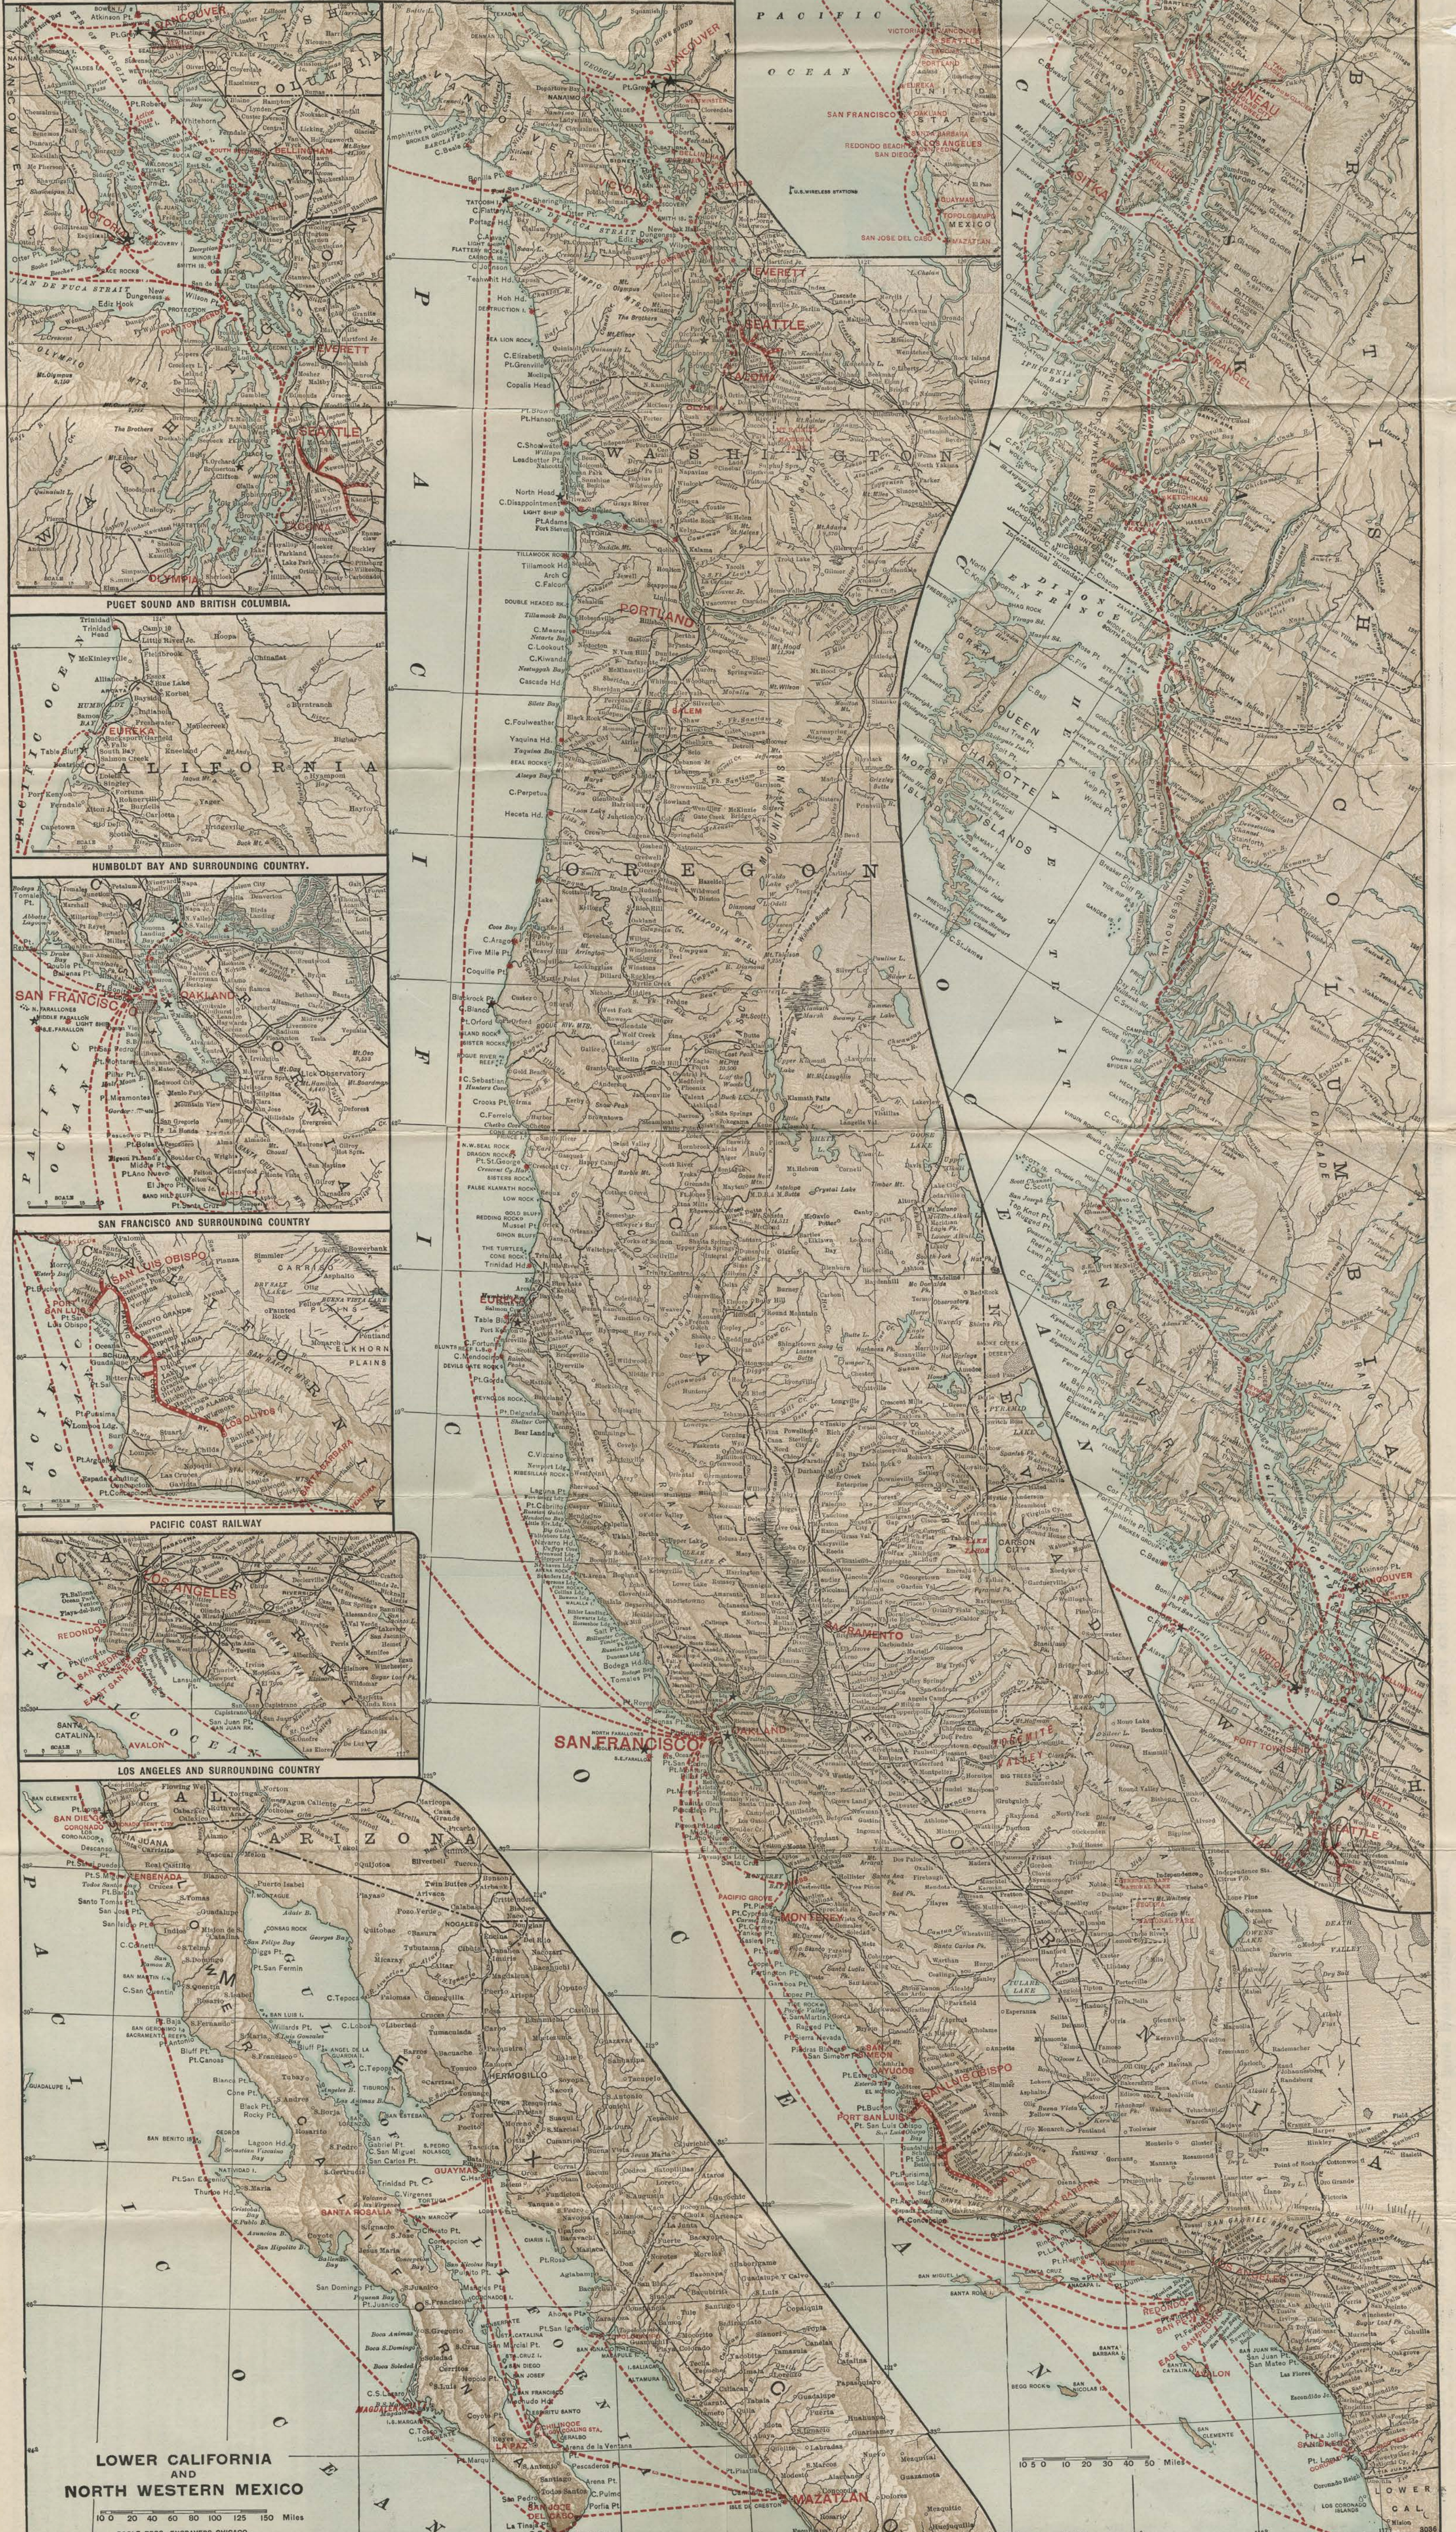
PACIFIC OCEAN

PUGET SOUND AND BRITISH COLUMBIA

CALIFORNIA

HUMBOLDT BAY AND SURROUNDING COUNTRY.

SAN FRANCISCO

OAKLAND

SAN FRANCISCO AND SURROUNDING COUNTRY

PACIFIC COAST RAILWAY

LOS ANGELES

LOS ANGELES AND SURROUNDING COUNTRY

ARIZONA

MEXICO

PACIFIC OCEAN

LOWER CALIFORNIA AND NORTH WESTERN MEXICO

WASHINGTON

SEATTLE

PORTLAND

OREGON

CALIFORNIA

SAN FRANCISCO

SACRAMENTO

PACIFIC OCEAN

BRITISH COLUMBIA

QUEEN CHARLOTTE ISLANDS

VANCOUVER

MAZATLAN

Miles